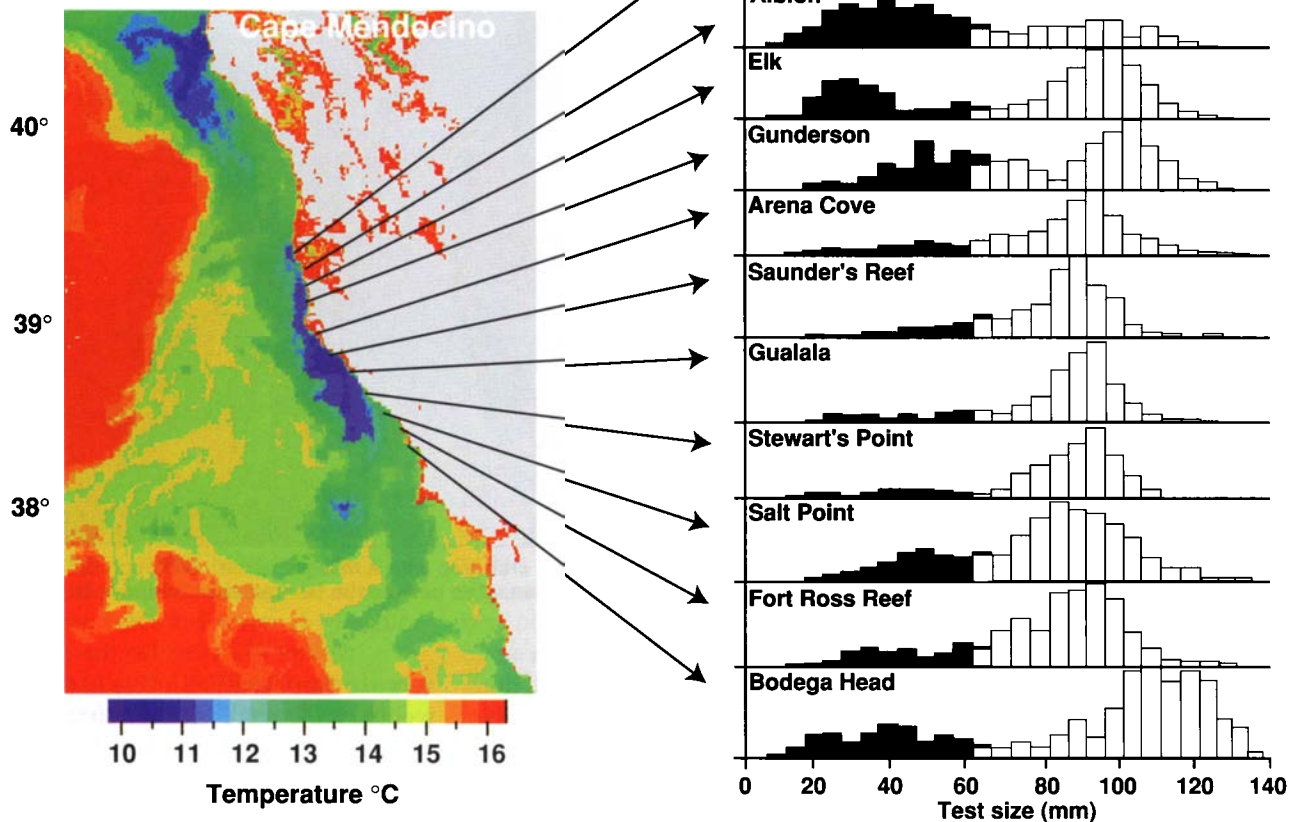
Cape Mendocino

40°

39°

38°

10 11 12 13 14 15 16

Temperature °C

Albion

Elk

Gunderson

Arena Cove

Saunder's Reef

Gualala

Stewart's Point

Salt Point

Fort Ross Reef

Bodega Head

0 20 40 60 80 100 120 140

Test size (mm)